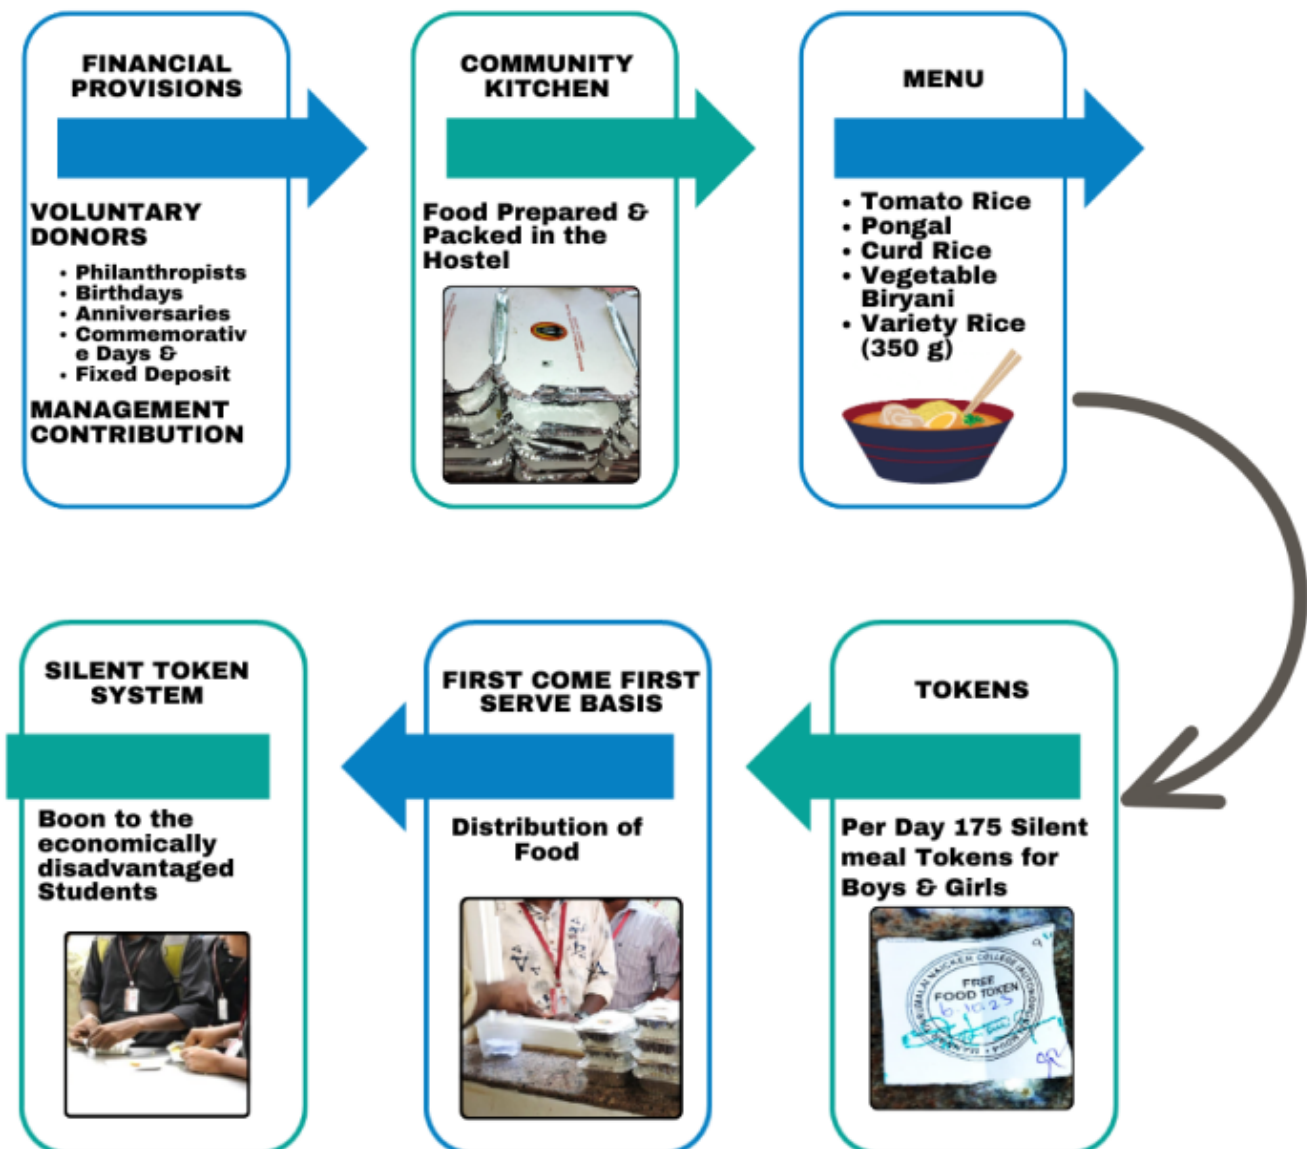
FINANCIAL PROVISIONS

VOLUNTARY DONORS

- Philanthropists
- Birthdays
- Anniversaries
- Commemorative Days &
- Fixed Deposit

MANAGEMENT CONTRIBUTION

COMMUNITY KITCHEN

Food Prepared & Packed in the Hostel

MENU

- Tomato Rice
- Pongal
- Curd Rice
- Vegetable Biryani
- Variety Rice (350 g)

TOKENS

Per Day 175 Silent meal Tokens for Boys & Girls

FREE FOOD TOKEN

FIRST COME FIRST SERVE BASIS

Distribution of Food

SILENT TOKEN SYSTEM

Boon to the economically disadvantaged Students